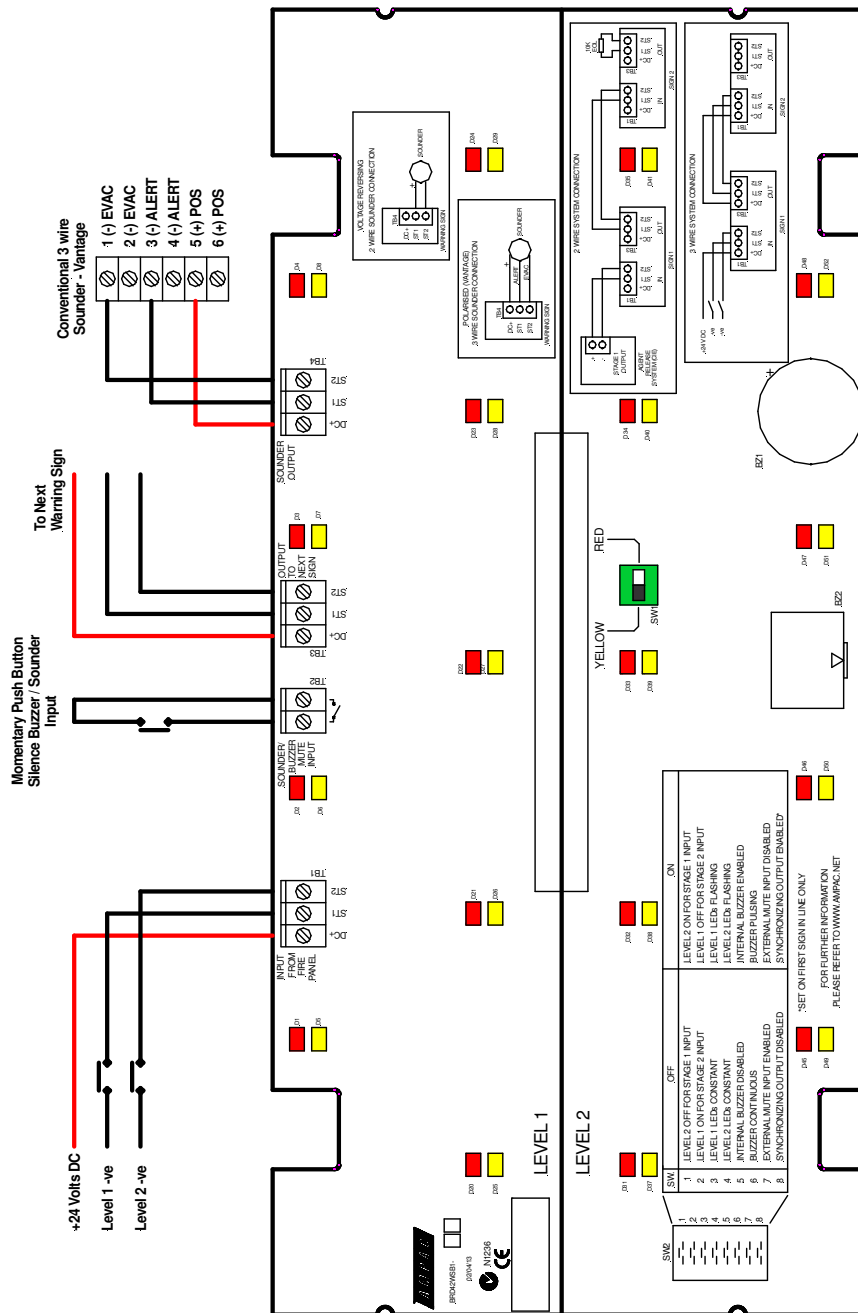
Conventional 3 wire Sounder - Vantage

1 (-) EVAC
2 (-) EVAC
3 (-) ALERT
4 (-) ALERT
5 (+) POS
6 (+) POS

To Next Warning Sign

Momentary Push Button Silence Buzzer / Sounder Input

+24 Volts DC
Level 1 -ve
Level 2 -ve

TB4
ST2
ST1
DC+
SOUNDER OUTPUT

TB3
ST2
ST1
DC+
OUTPUT TO NEXT SIGN

TB2
SOUNDER/ BUZZER MUTE INPUT

TB1
ST2
ST1
DC+
INPUT FROM FIRE PANEL

VOLTAGE REVERSING
2 WIRE SOUNDER CONNECTION
SOUNDER
TB4
DC+
ST1
ST2
WARNING SIGN

POLARISED (VANTAGE)
3 WIRE SOUNDER CONNECTION
SOUNDER
ALERT
EVAC
TB4
DC+
ST1
ST2
WARNING SIGN

2 WIRE SYSTEM CONNECTION
STAGE 1 OUTPUT
ALERT RELEASE SYSTEM (SEE)
SIGN 1
SIGN 2
IN
OUT
TB1
TB3
10K EOL

3 WIRE SYSTEM CONNECTION
24V DC
-ve
-ve
SIGN 1
SIGN 2
IN
OUT

D1 D5 D2 D6 D3 D7 D4 D8
D20 D25 D21 D26 D22 D27 D23 D28 D24 D29
D31 D37 D32 D38 D33 D39 D34 D40 D35 D41
D45 D49 D46 D50 D47 D51 D48 D52

BZ1
BZ2

YELLOW
RED
SW1

LEVEL 1
LEVEL 2

SW2
1 2 3 4 5 6 7 8

| SW | OFF | ON |
|---|---|---|
| 1 | LEVEL 2 OFF FOR STAGE 1 INPUT | LEVEL 2 ON FOR STAGE 1 INPUT |
| 2 | LEVEL 1 ON FOR STAGE 2 INPUT | LEVEL 1 OFF FOR STAGE 2 INPUT |
| 3 | LEVEL 1 LEDs CONSTANT | LEVEL 1 LEDs FLASHING |
| 4 | LEVEL 2 LEDs CONSTANT | LEVEL 2 LEDs FLASHING |
| 5 | INTERNAL BUZZER DISABLED | INTERNAL BUZZER ENABLED |
| 6 | BUZZER CONTINUOUS | BUZZER PULSING |
| 7 | EXTERNAL MUTE INPUT ENABLED | EXTERNAL MUTE INPUT DISABLED |
| 8 | SYNCHRONIZING OUTPUT DISABLED | SYNCHRONIZING OUTPUT ENABLED* |

*SET ON FIRST SIGN IN LINE ONLY

FOR FURTHER INFORMATION PLEASE REFER TO WWW.AMPAC.NET

BRD82WSB1-
22/04/13
N1236
CE